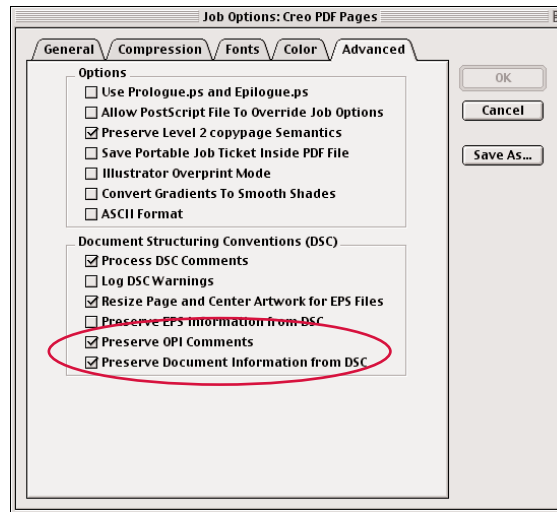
Job Options: Creo PDF Pages

General | Compression | Fonts | Color | Advanced

Options
Use Prologue.ps and Epilogue.ps
Allow PostScript File To Override Job Options
Preserve Level 2 copypage Semantics
Save Portable Job Ticket Inside PDF File
Illustrator Overprint Mode
Convert Gradients To Smooth Shades
ASCII Format

Document Structuring Conventions (DSC)
Process DSC Comments
Log DSC Warnings
Resize Page and Center Artwork for EPS Files
Preserve EPS Information from DSC
Preserve OPI Comments
Preserve Document Information from DSC

OK
Cancel
Save As...